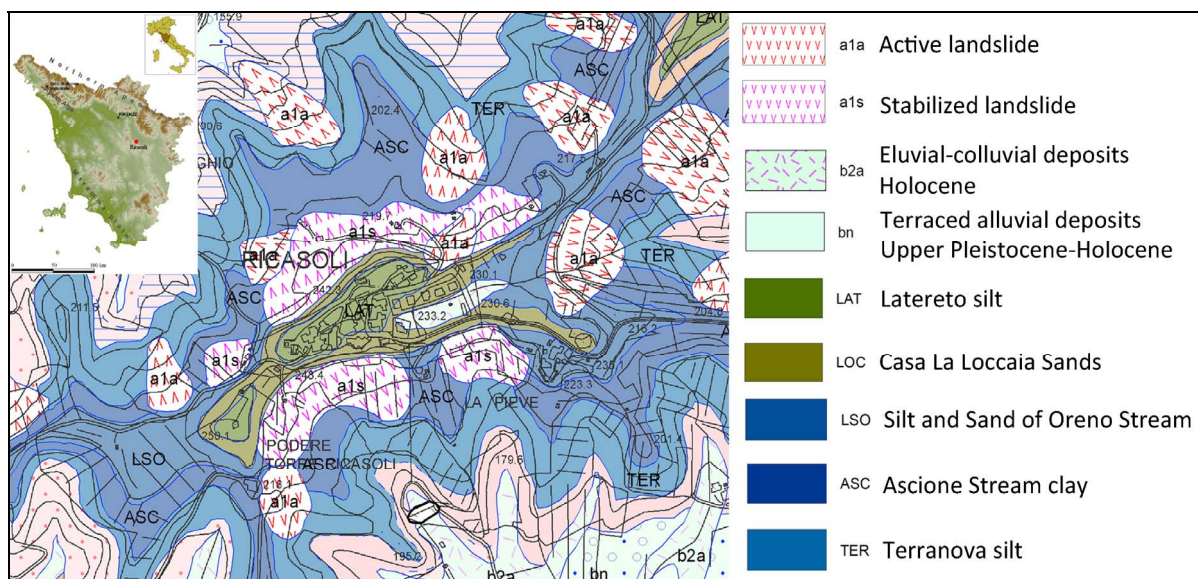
a1a Active landslide

a1s Stabilized landslide

b2a Eluvial-colluvial deposits Holocene

bn Terraced alluvial deposits Upper Pleistocene-Holocene

LAT Latereto silt

LOC Casa La Loccaia Sands

LSO Silt and Sand of Oreno Stream

ASC Ascione Stream clay

TER Terranova silt

a1a
a1a
a1a
a1a
a1a
a1a
a1a
a1a
a1s
a1s
a1s
a1s
ASC
ASC
ASC
ASC
ASC
ASC
TER
TER
TER
LAT
LAT
LSO
b2a
b2a
bn
CASOLI
LA PIEVE
PODERE
TORRE
RICASOLI
202.4
217.5
219.7
242.3
230.1
230.6
233.2
213.2
223.3
230
201.4
179.6
195.2
211.5
243.4
250.1
218